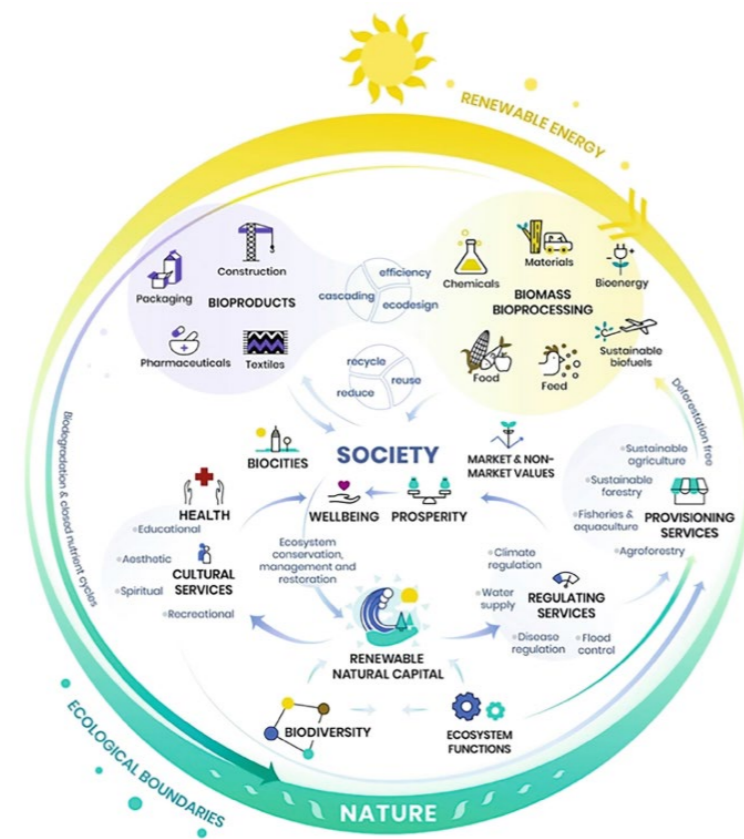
RENEWABLE ENERGY

Construction
Packaging
BIOPRODUCTS
Pharmaceuticals
Textiles

efficiency
cascading
ecodesign

recycle
reduce
reuse

Chemicals
Materials
Bioenergy
BIOMASS BIOPROCESSING
Sustainable biofuels
Food
Feed

Deforestation free

Biodegradation & closed nutrient cycles

BIOCITIES
SOCIETY
MARKET & NON-MARKET VALUES
WELLBEING
PROSPERITY

HEALTH
Educational
Aesthetic
Spiritual
CULTURAL SERVICES
Recreational

Ecosystem conservation, management and restoration

Sustainable agriculture
Sustainable forestry
Fisheries & aquaculture
PROVISIONING SERVICES
Agroforestry

Climate regulation
Water supply
REGULATING SERVICES
Disease regulation
Flood control

RENEWABLE NATURAL CAPITAL

BIODIVERSITY
ECOSYSTEM FUNCTIONS

ECOLOGICAL BOUNDARIES

NATURE